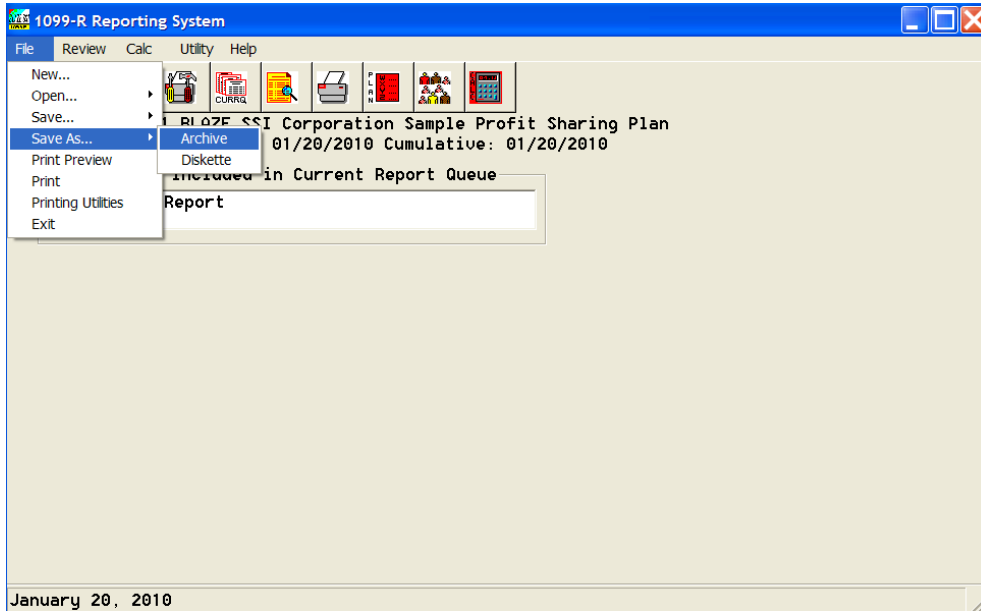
1099-R Reporting System

File Review Calc Utility Help

New...
Open...
Save...
Save As...
Print Preview
Print
Printing Utilities
Exit

Archive
Diskette

CURRQ

1 BLAZE SSI Corporation Sample Profit Sharing Plan
01/20/2010 Cumulative: 01/20/2010

Included in Current Report Queue

Report

January 20, 2010